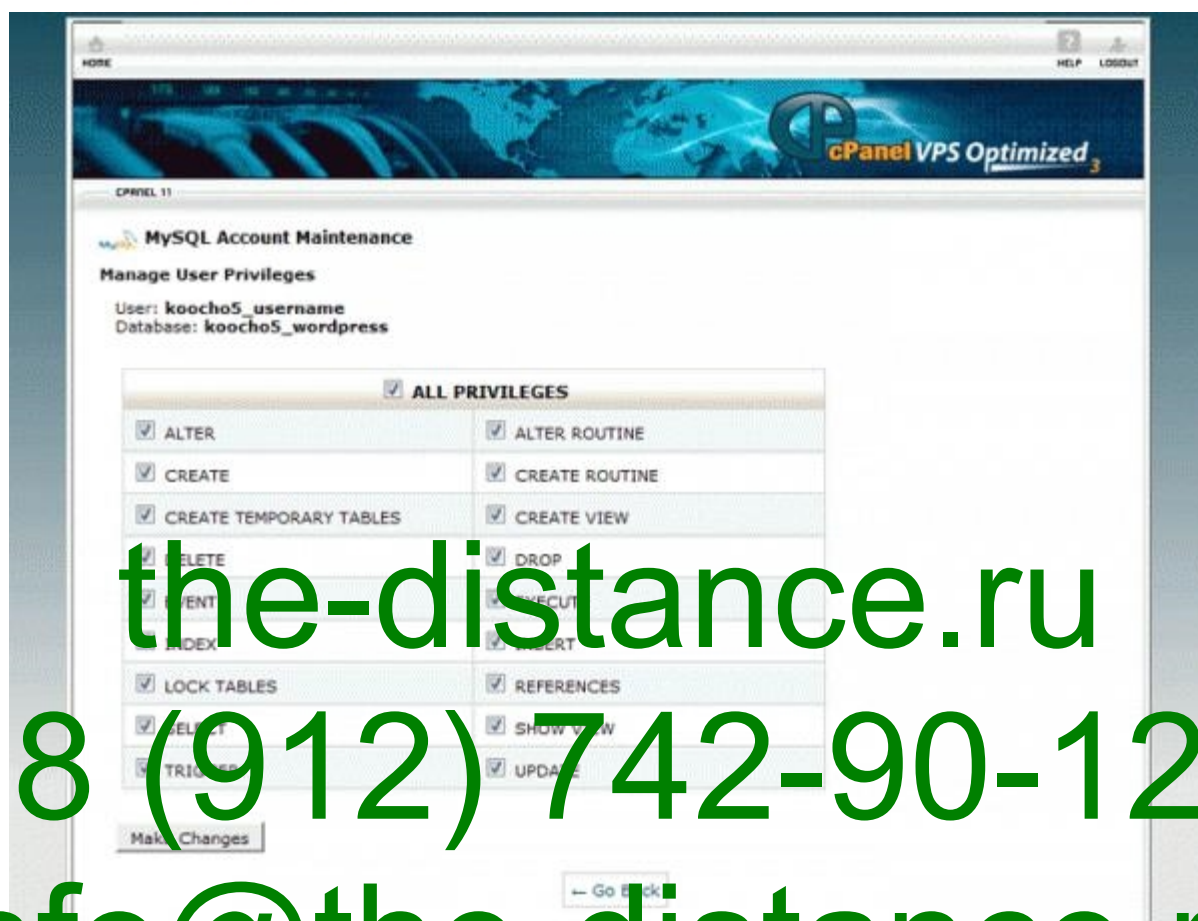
HOME

HELP LOGOUT

cPanel VPS Optimized 3

CPANEL 11

MySQL Account Maintenance

Manage User Privileges

User: koocho5_username
Database: koocho5_wordpress

| ALL PRIVILEGES | |
|---|---|
| ALTER | ALTER ROUTINE |
| CREATE | CREATE ROUTINE |
| CREATE TEMPORARY TABLES | CREATE VIEW |
| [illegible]ELETE | DROP |
| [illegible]VENT | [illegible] |
| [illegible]NDEX | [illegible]ERT |
| LOCK TABLES | REFERENCES |
| SEL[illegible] | SHOW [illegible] |
| TRIG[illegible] | UPDA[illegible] |

Mak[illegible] Changes

← Go B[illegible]

the-distance.ru

8 (912) 742-90-12

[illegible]fo@the-distance.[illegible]